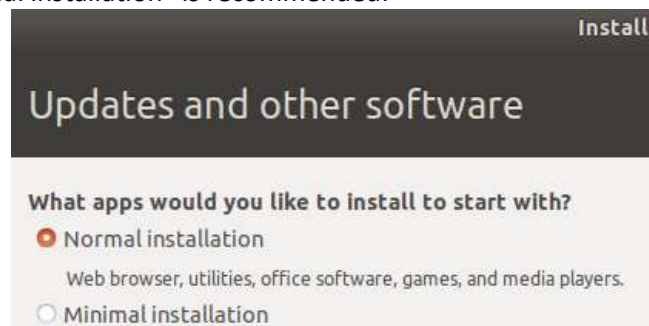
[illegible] installation" is recommended.

Install

Updates and other software

What apps would you like to install to start with?

Normal installation

Web browser, utilities, office software, games, and media players.

Minimal installation